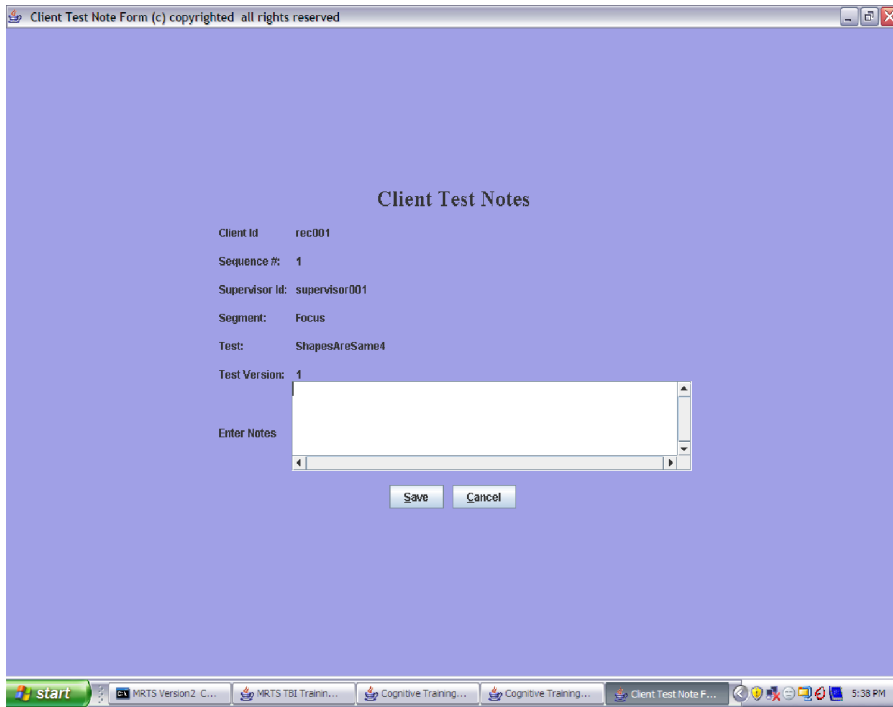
Client Test Note Form (c) copyrighted all rights reserved

Client Test Notes

Client Id rec001

Sequence #: 1

Supervisor Id: supervisor001

Segment: Focus

Test: ShapesAreSame4

Test Version: 1

Enter Notes

Save Cancel

start MRTS Version2 C... MRTS TBI Trainin... Cognitive Training... Cognitive Training... Client Test Note F... 5:38 PM